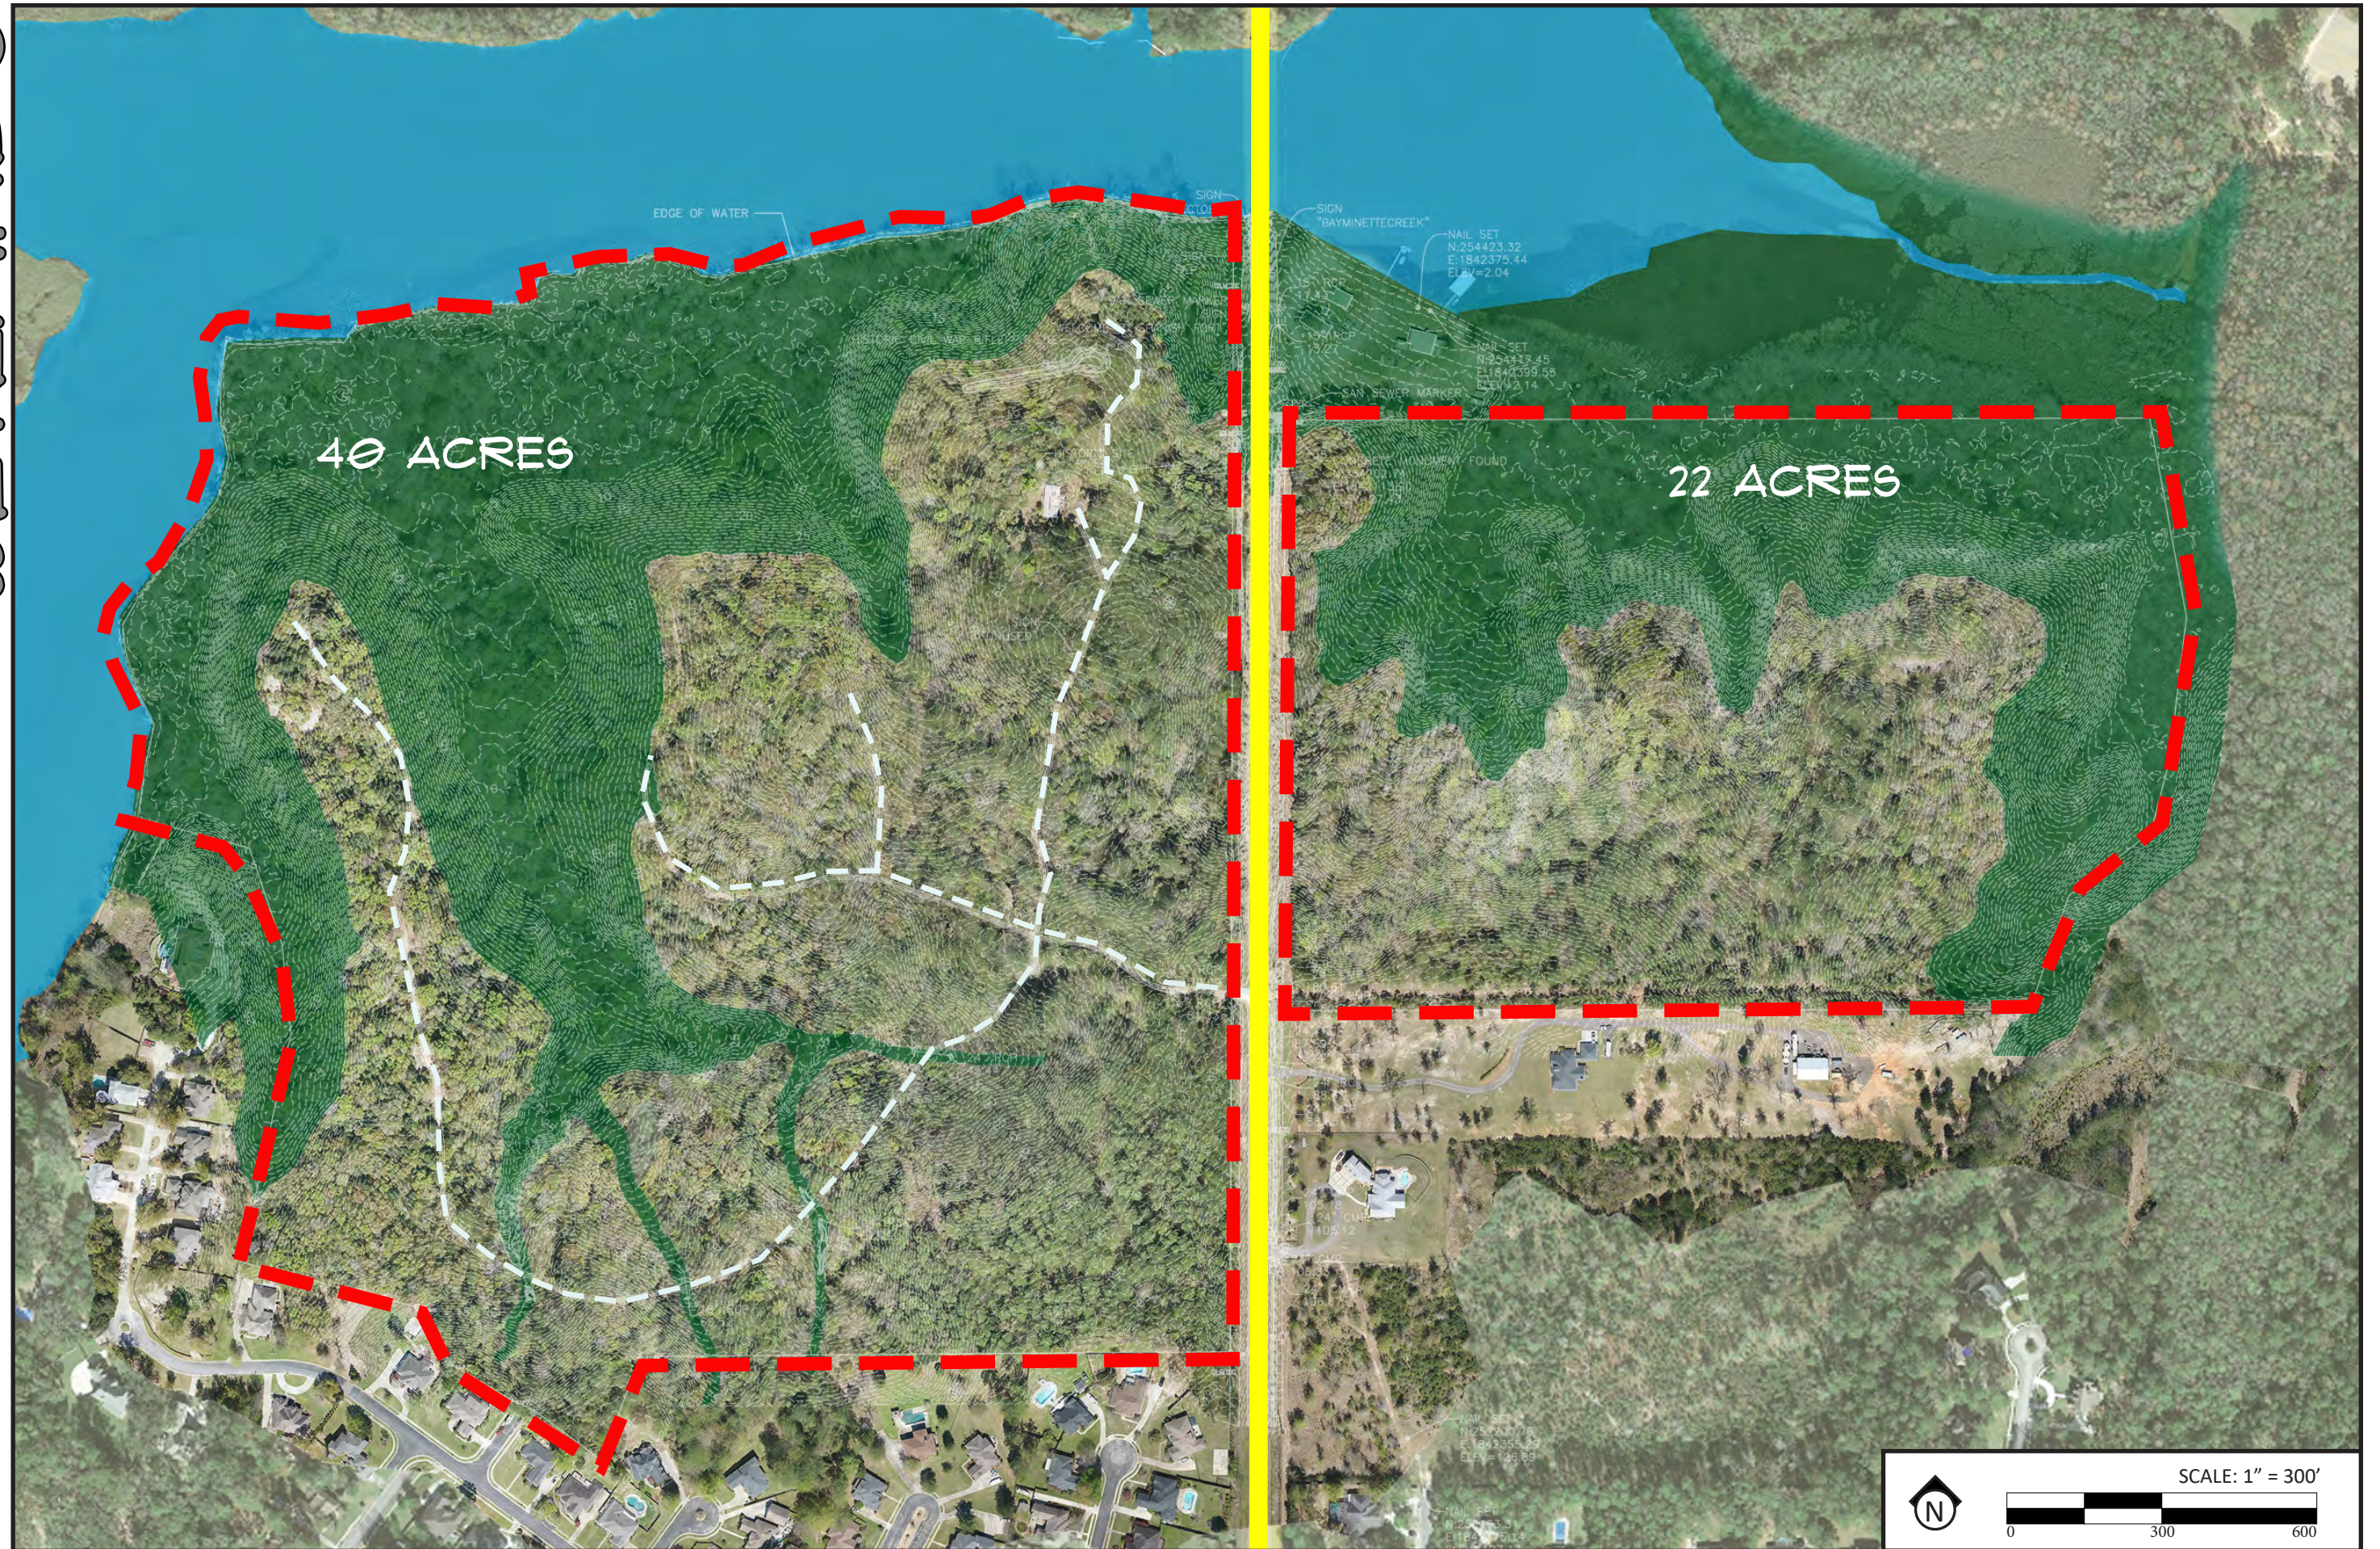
EDGE OF WATER

SIGN

SIGN "BAYMINETTECREEK"

NAIL SET N:254423.32 E:1842375.44 ELEV=2.04

NAIL SET N:254413.45 E:1842499.58 ELEV=2.14

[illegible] SEWER MARKER

40 ACRES

22 ACRES

N

SCALE: 1" = 300'

0

300

600